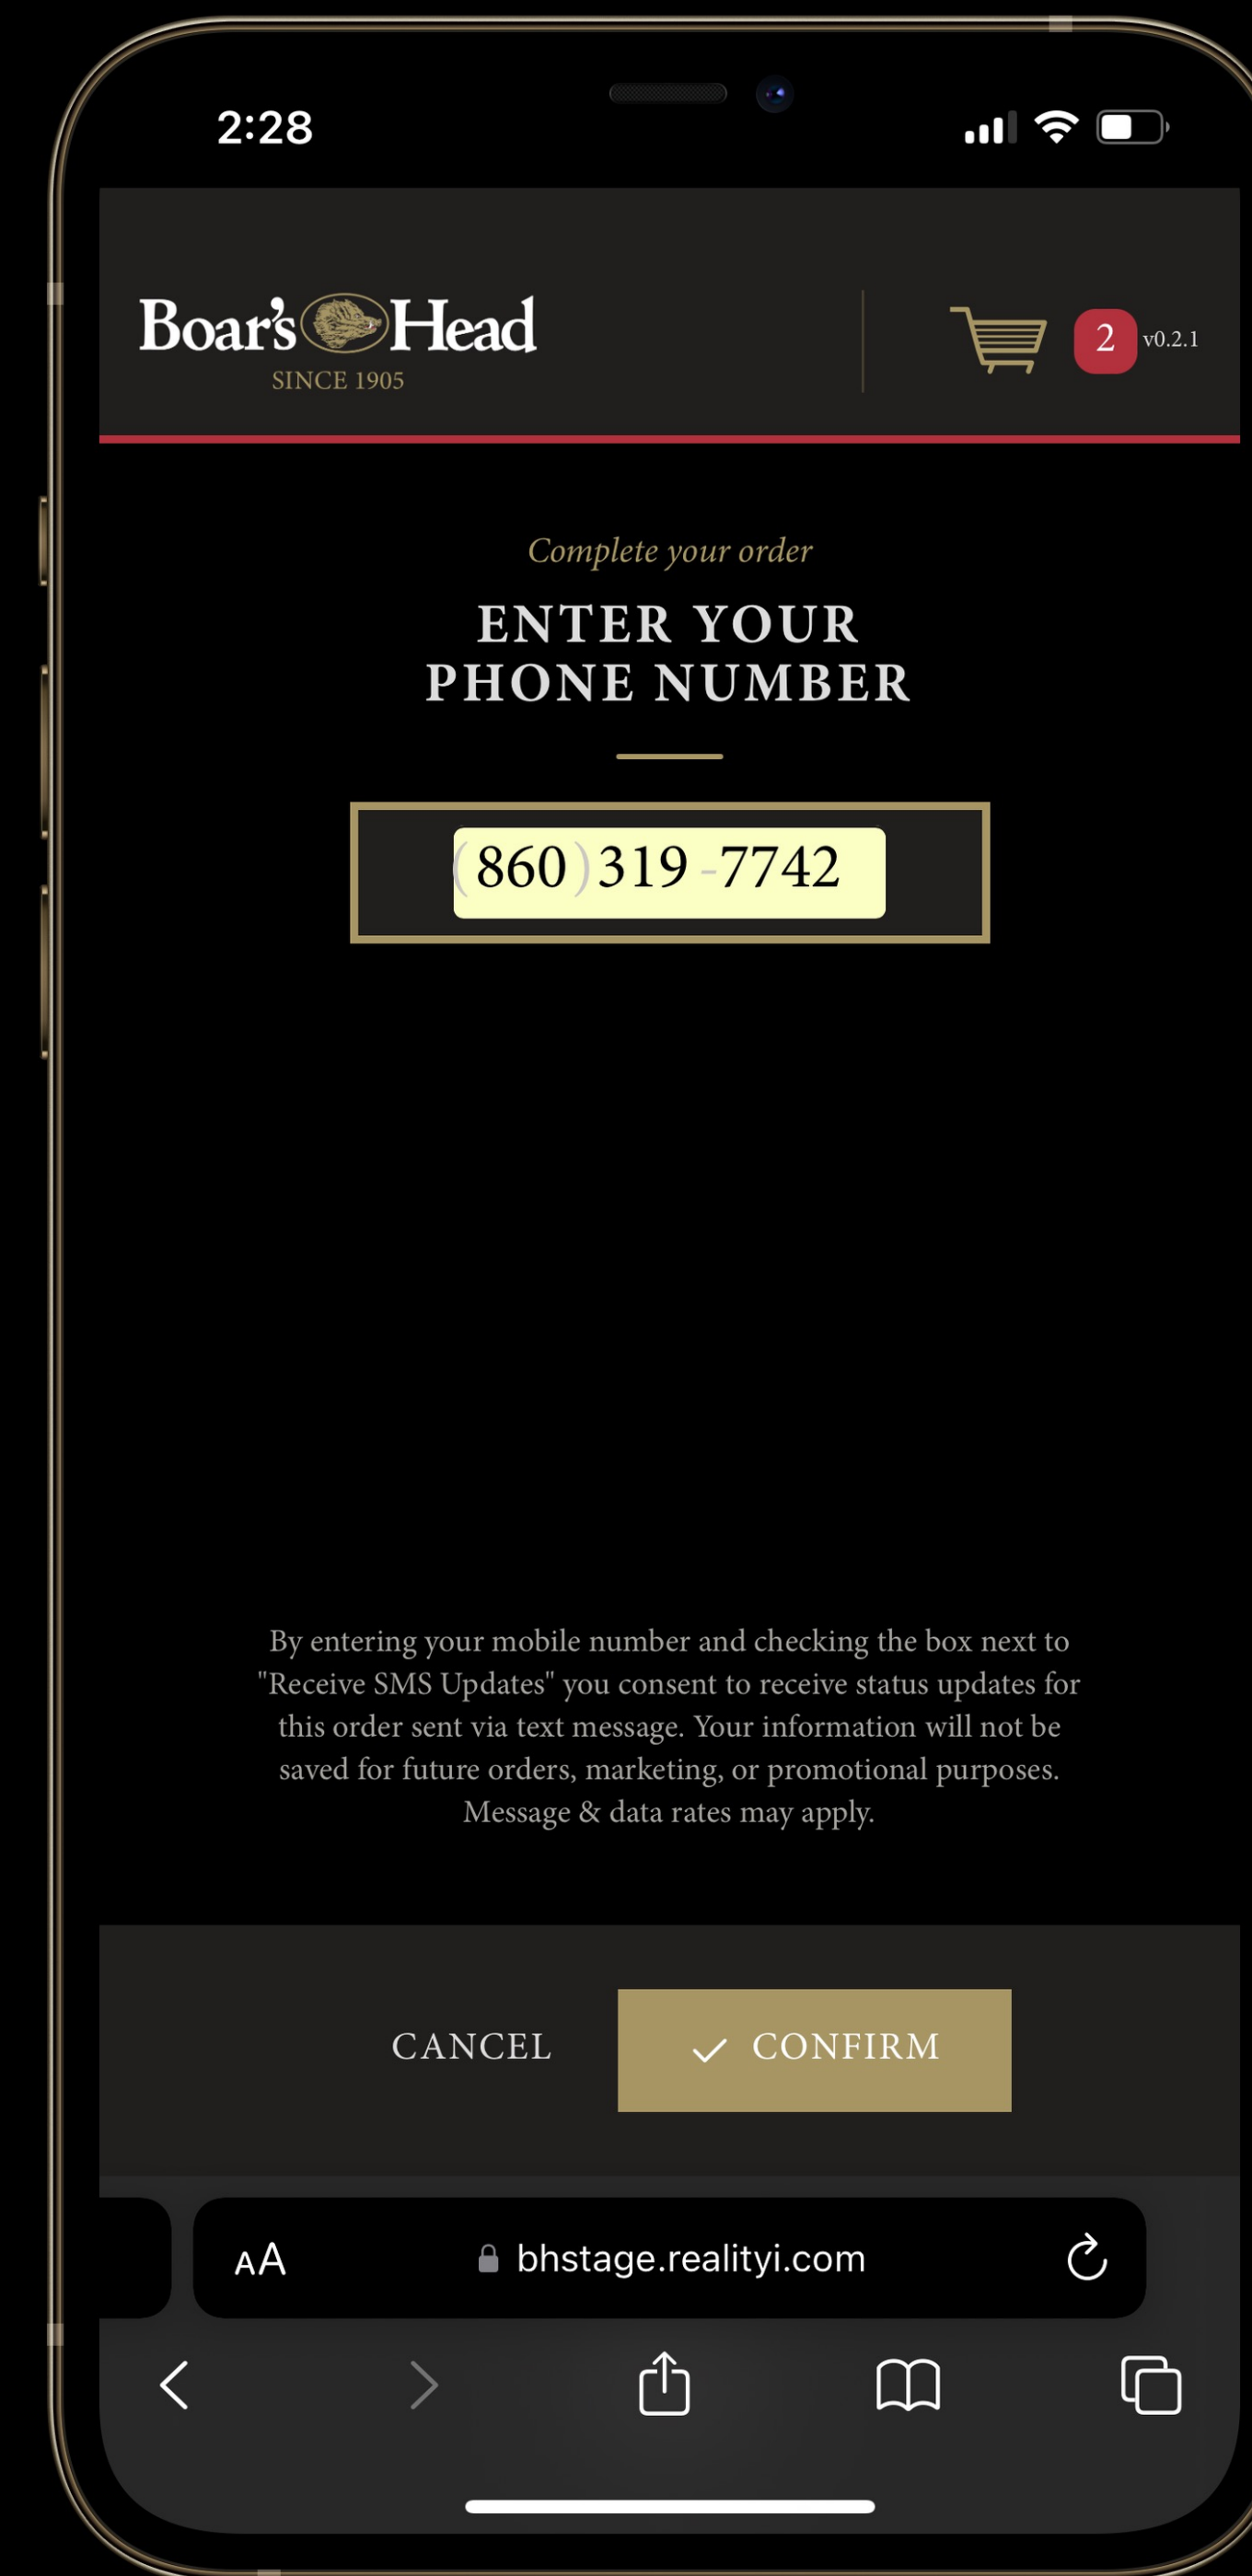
2:28

Boar's Head
SINCE 1905

2 v0.2.1

Complete your order

ENTER YOUR PHONE NUMBER

(860) 319 - 7742

By entering your mobile number and checking the box next to "Receive SMS Updates" you consent to receive status updates for this order sent via text message. Your information will not be saved for future orders, marketing, or promotional purposes. Message & data rates may apply.

CANCEL

CONFIRM

AA bhstage.realityi.com